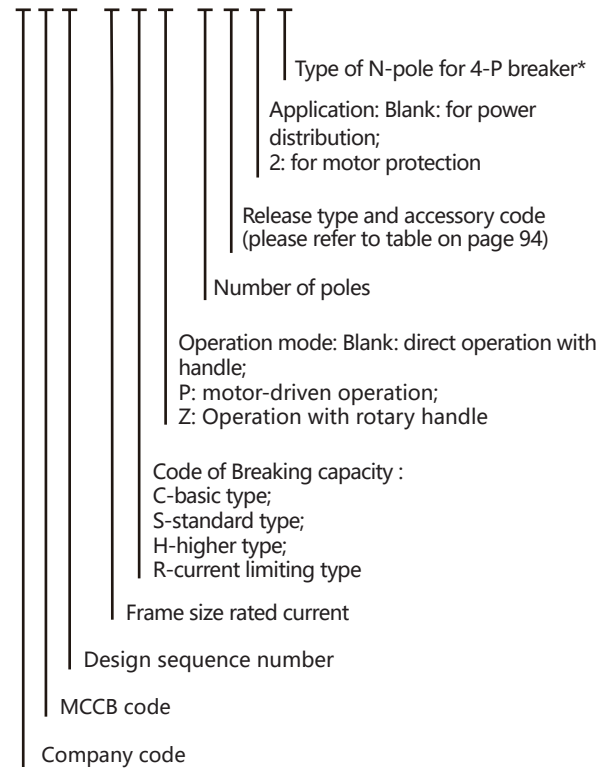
Type of N-pole for 4-P breaker*

Application: Blank: for power distribution;
2: for motor protection

Release type and accessory code (please refer to table on page 94)

Number of poles

Operation mode: Blank: direct operation with handle;
P: motor-driven operation;
Z: Operation with rotary handle

Code of Breaking capacity :
C-basic type;
S-standard type;
H-higher type;
R-current limiting type

Frame size rated current

Design sequence number

MCCB code

Company code